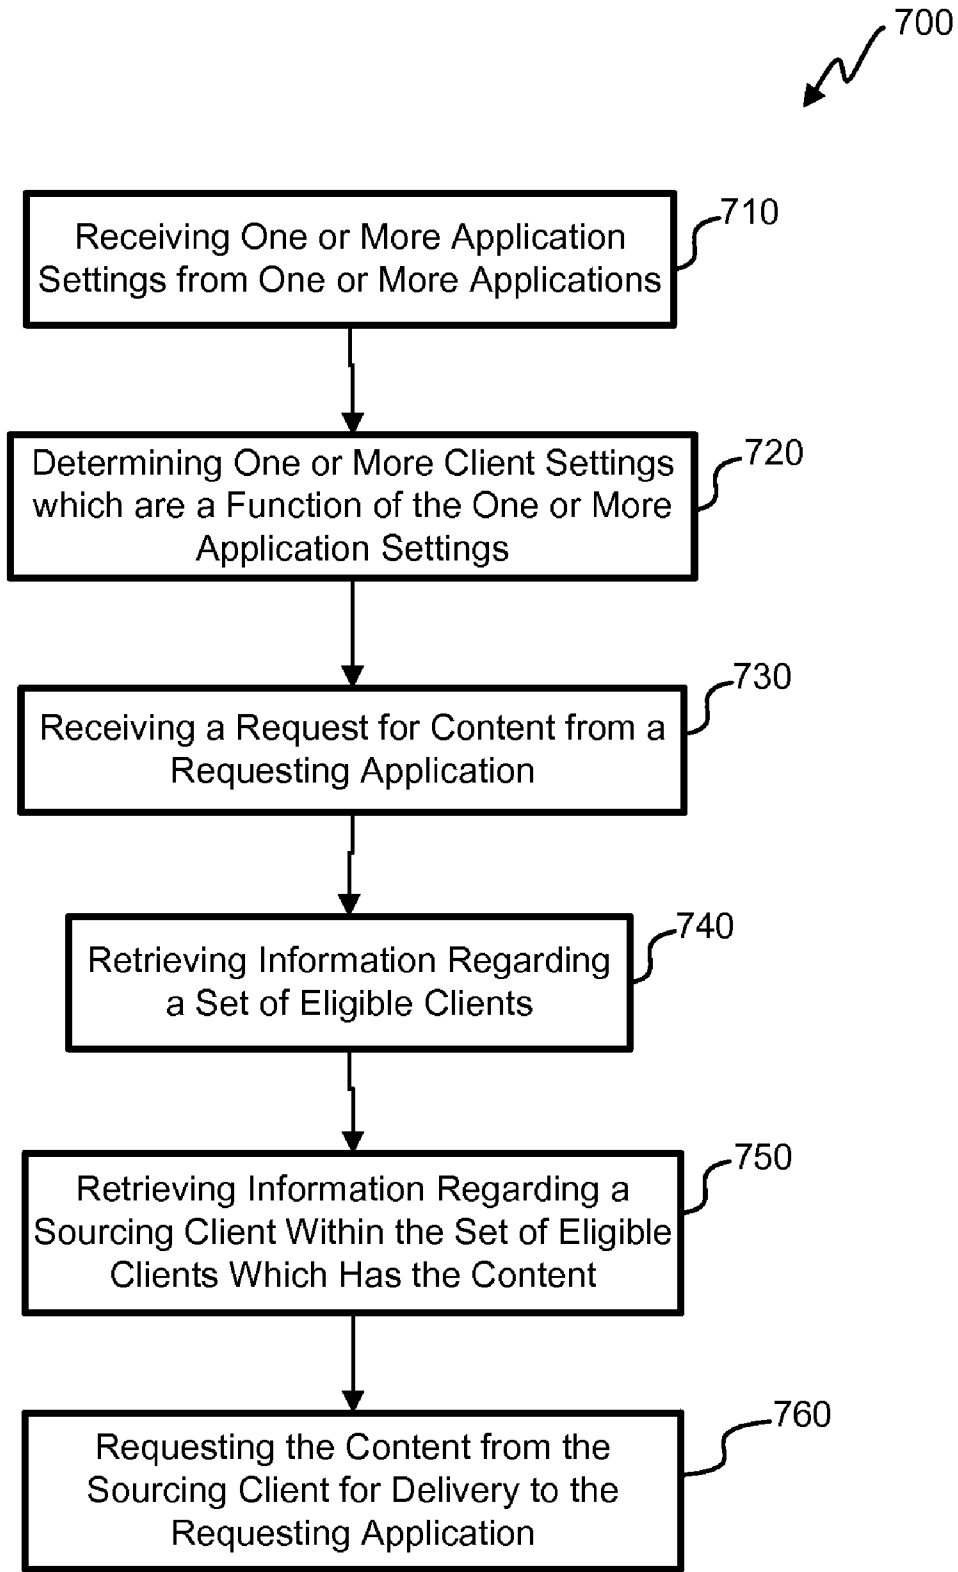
700

Receiving One or More Application Settings from One or More Applications

710

Determining One or More Client Settings which are a Function of the One or More Application Settings

720

Receiving a Request for Content from a Requesting Application

730

Retrieving Information Regarding a Set of Eligible Clients

740

Retrieving Information Regarding a Sourcing Client Within the Set of Eligible Clients Which Has the Content

750

Requesting the Content from the Sourcing Client for Delivery to the Requesting Application

760